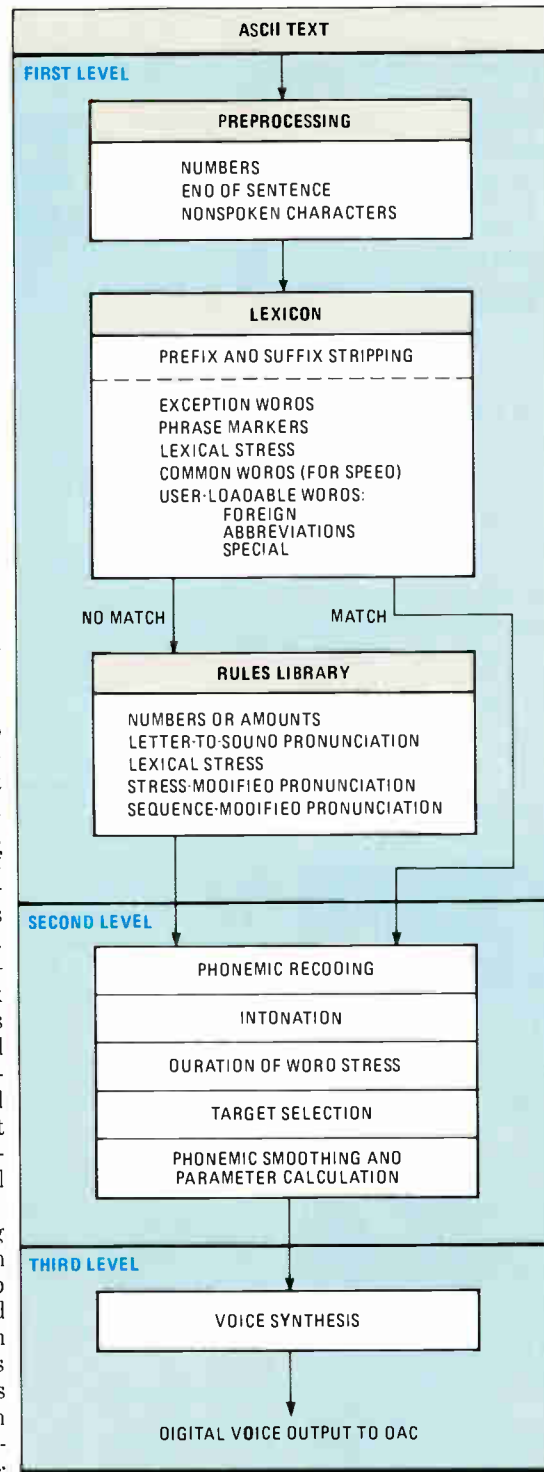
ASCII TEXT

FIRST LEVEL

PREPROCESSING

NUMBERS
ENO OF SENTENCE
NONSPOKEN CHARACTERS

LEXICON

PREFIX AND SUFFIX STRIPPING

EXCEPTION WOROS
PHRASE MARKERS
LEXICAL STRESS
COMMON WOROS (FOR SPEEO)
USER-LOAOABLE WOROS:
FOREIGN
ABBREVIATIONS
SPECIAL

NO MATCH

MATCH

RULES LIBRARY

NUMBERS OR AMOUNTS
LETTER-TO-SOUNO PRONUNCIATION
LEXICAL STRESS
STRESS-MOOIFIEO PRONUNCIATION
SEQUENCE-MOOIFIEO PRONUNCIATION

SECOND LEVEL

PHONEMIC RECOOING

INTONATION

OURATION OF WORO STRESS

TARGET SELECTION

PHONEMIC SMOOTHING ANO PARAMETER CALCULATION

THIRD LEVEL

VOICE SYNTHESIS

OIGITAL VOICE OUTPUT TO OAC